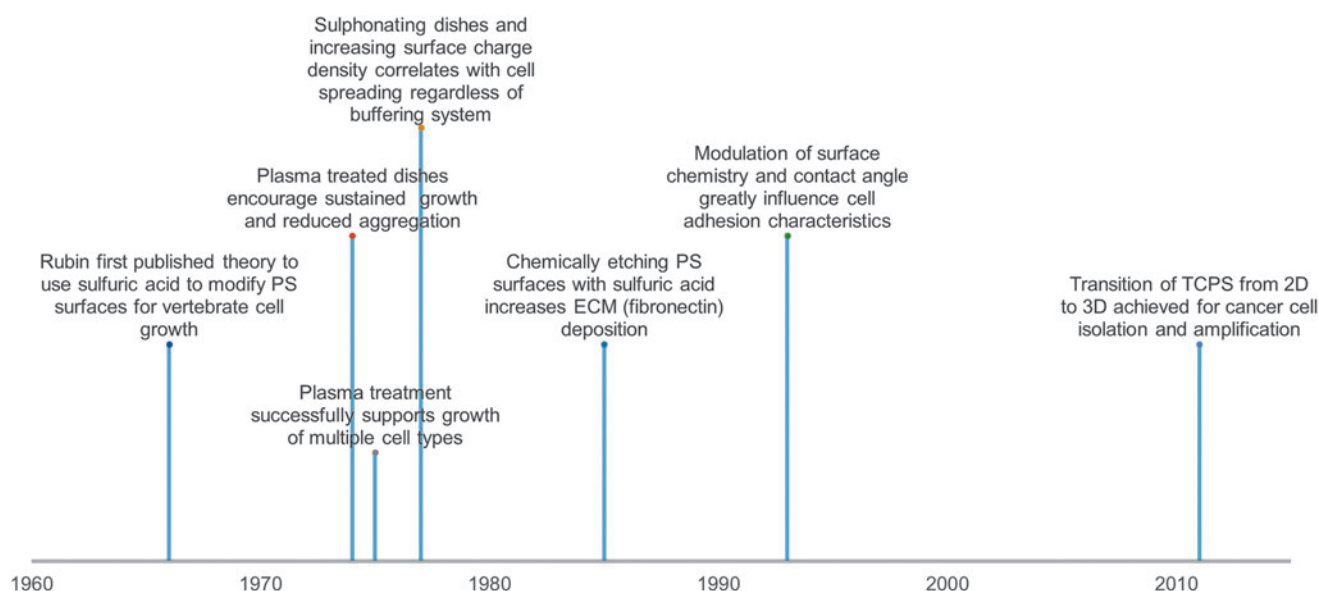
Sulphonating dishes and increasing surface charge density correlates with cell spreading regardless of buffering system

Plasma treated dishes encourage sustained growth and reduced aggregation

Modulation of surface chemistry and contact angle greatly influence cell adhesion characteristics

Rubin first published theory to use sulfuric acid to modify PS surfaces for vertebrate cell growth

Chemically etching PS surfaces with sulfuric acid increases ECM (fibronectin) deposition

Transition of TCPS from 2D to 3D achieved for cancer cell isolation and amplification

Plasma treatment successfully supports growth of multiple cell types

1960
1970
1980
1990
2000
2010